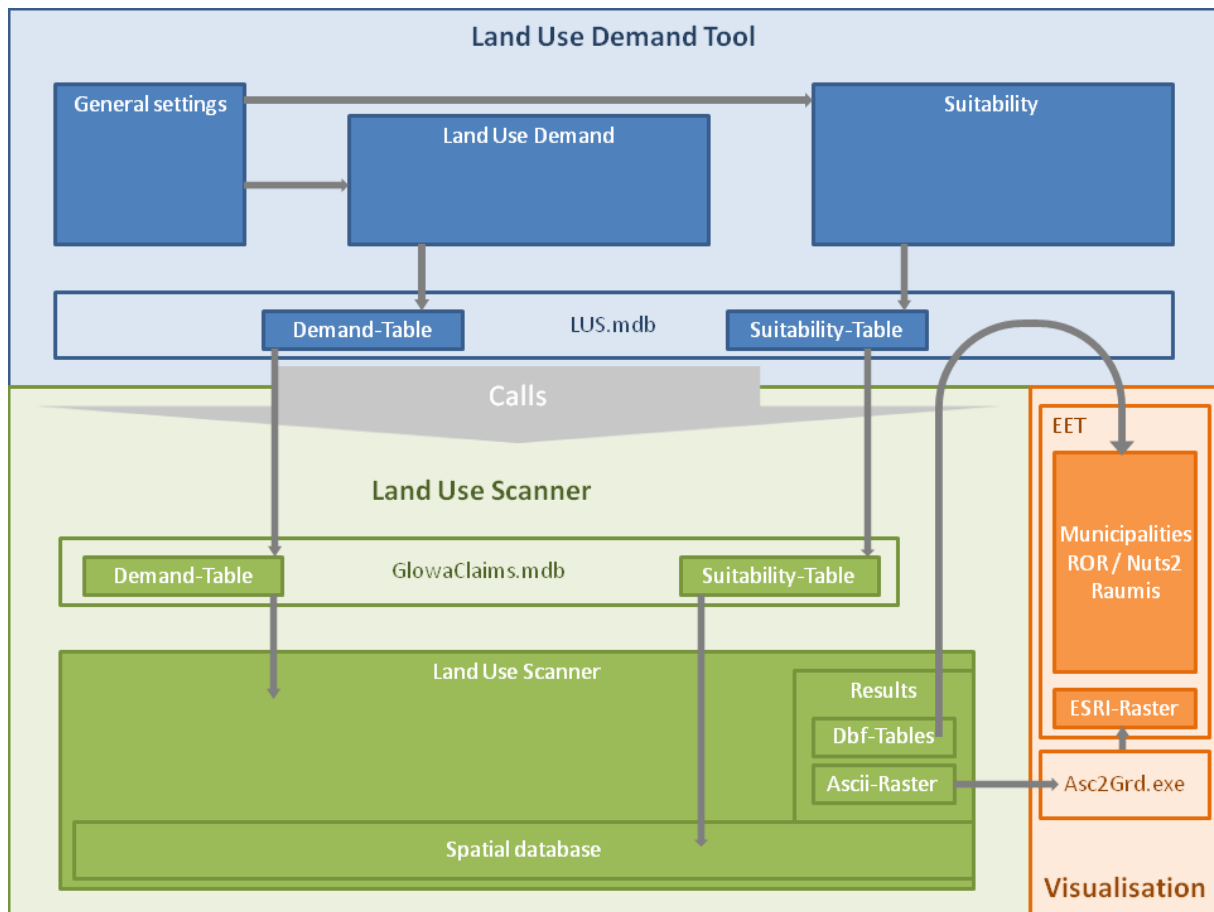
Land Use Demand Tool

General settings

Land Use Demand

Suitability

Demand-Table

LUS.mdb

Suitability-Table

Calls

Land Use Scanner

Demand-Table

GlowaClaims.mdb

Suitability-Table

Land Use Scanner

Results

Dbf-Tables

Ascii-Raster

Spatial database

EET

Municipalities ROR / Nuts2 Raumis

ESRI-Raster

Asc2Grd.exe

Visualisation